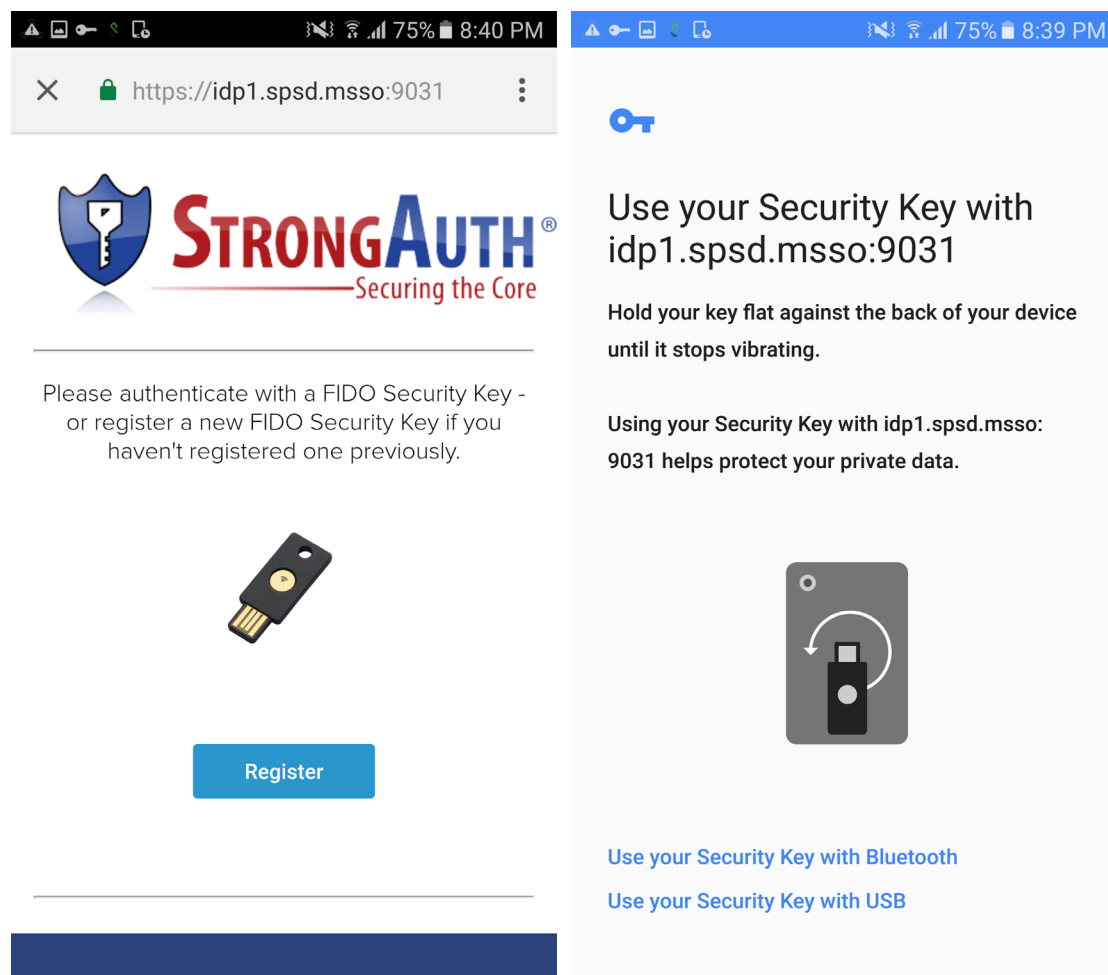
75% 8:40 PM

https://idp1.spsd.msso:9031

STRONGAUTH®
Securing the Core

Please authenticate with a FIDO Security Key - or register a new FIDO Security Key if you haven't registered one previously.

Register

75% 8:39 PM

Use your Security Key with idp1.spsd.msso:9031

Hold your key flat against the back of your device until it stops vibrating.

Using your Security Key with idp1.spsd.msso:9031 helps protect your private data.

Use your Security Key with Bluetooth

Use your Security Key with USB